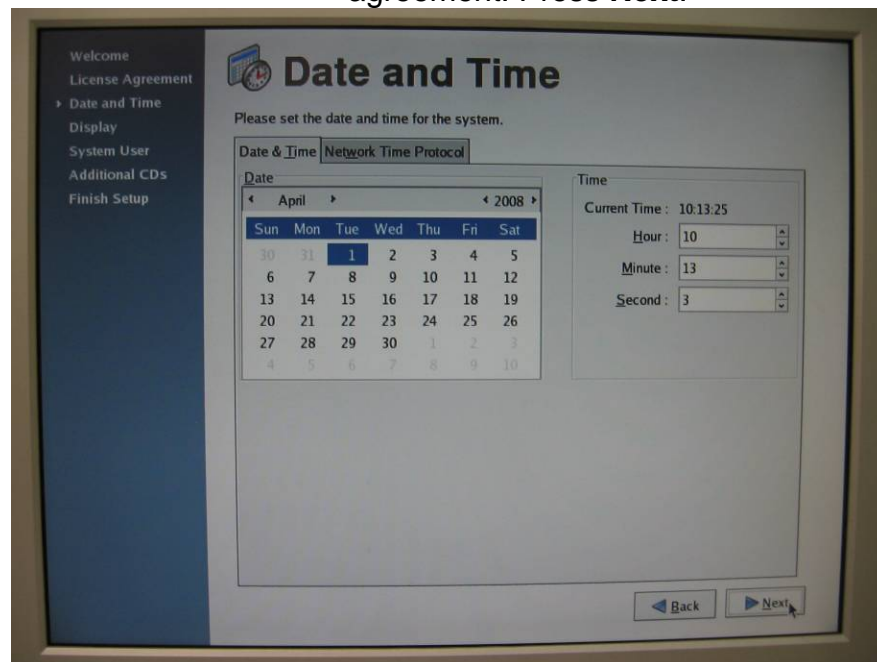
agreement. Press Next.

Welcome
License Agreement
Date and Time
Display
System User
Additional CDs
Finish Setup

Date and Time

Please set the date and time for the system.

Date & Time | Network Time Protocol

Date

April 2008

| Sun | Mon | Tue | Wed | Thu | Fri | Sat |
|---|---|---|---|---|---|---|
| 30 | 31 | 1 | 2 | 3 | 4 | 5 |
| 6 | 7 | 8 | 9 | 10 | 11 | 12 |
| 13 | 14 | 15 | 16 | 17 | 18 | 19 |
| 20 | 21 | 22 | 23 | 24 | 25 | 26 |
| 27 | 28 | 29 | 30 | 1 | 2 | 3 |
| 4 | 5 | 6 | 7 | 8 | 9 | 10 |

Time

Current Time : 10:13:25

Hour : 10

Minute : 13

Second : 3

Back

Next